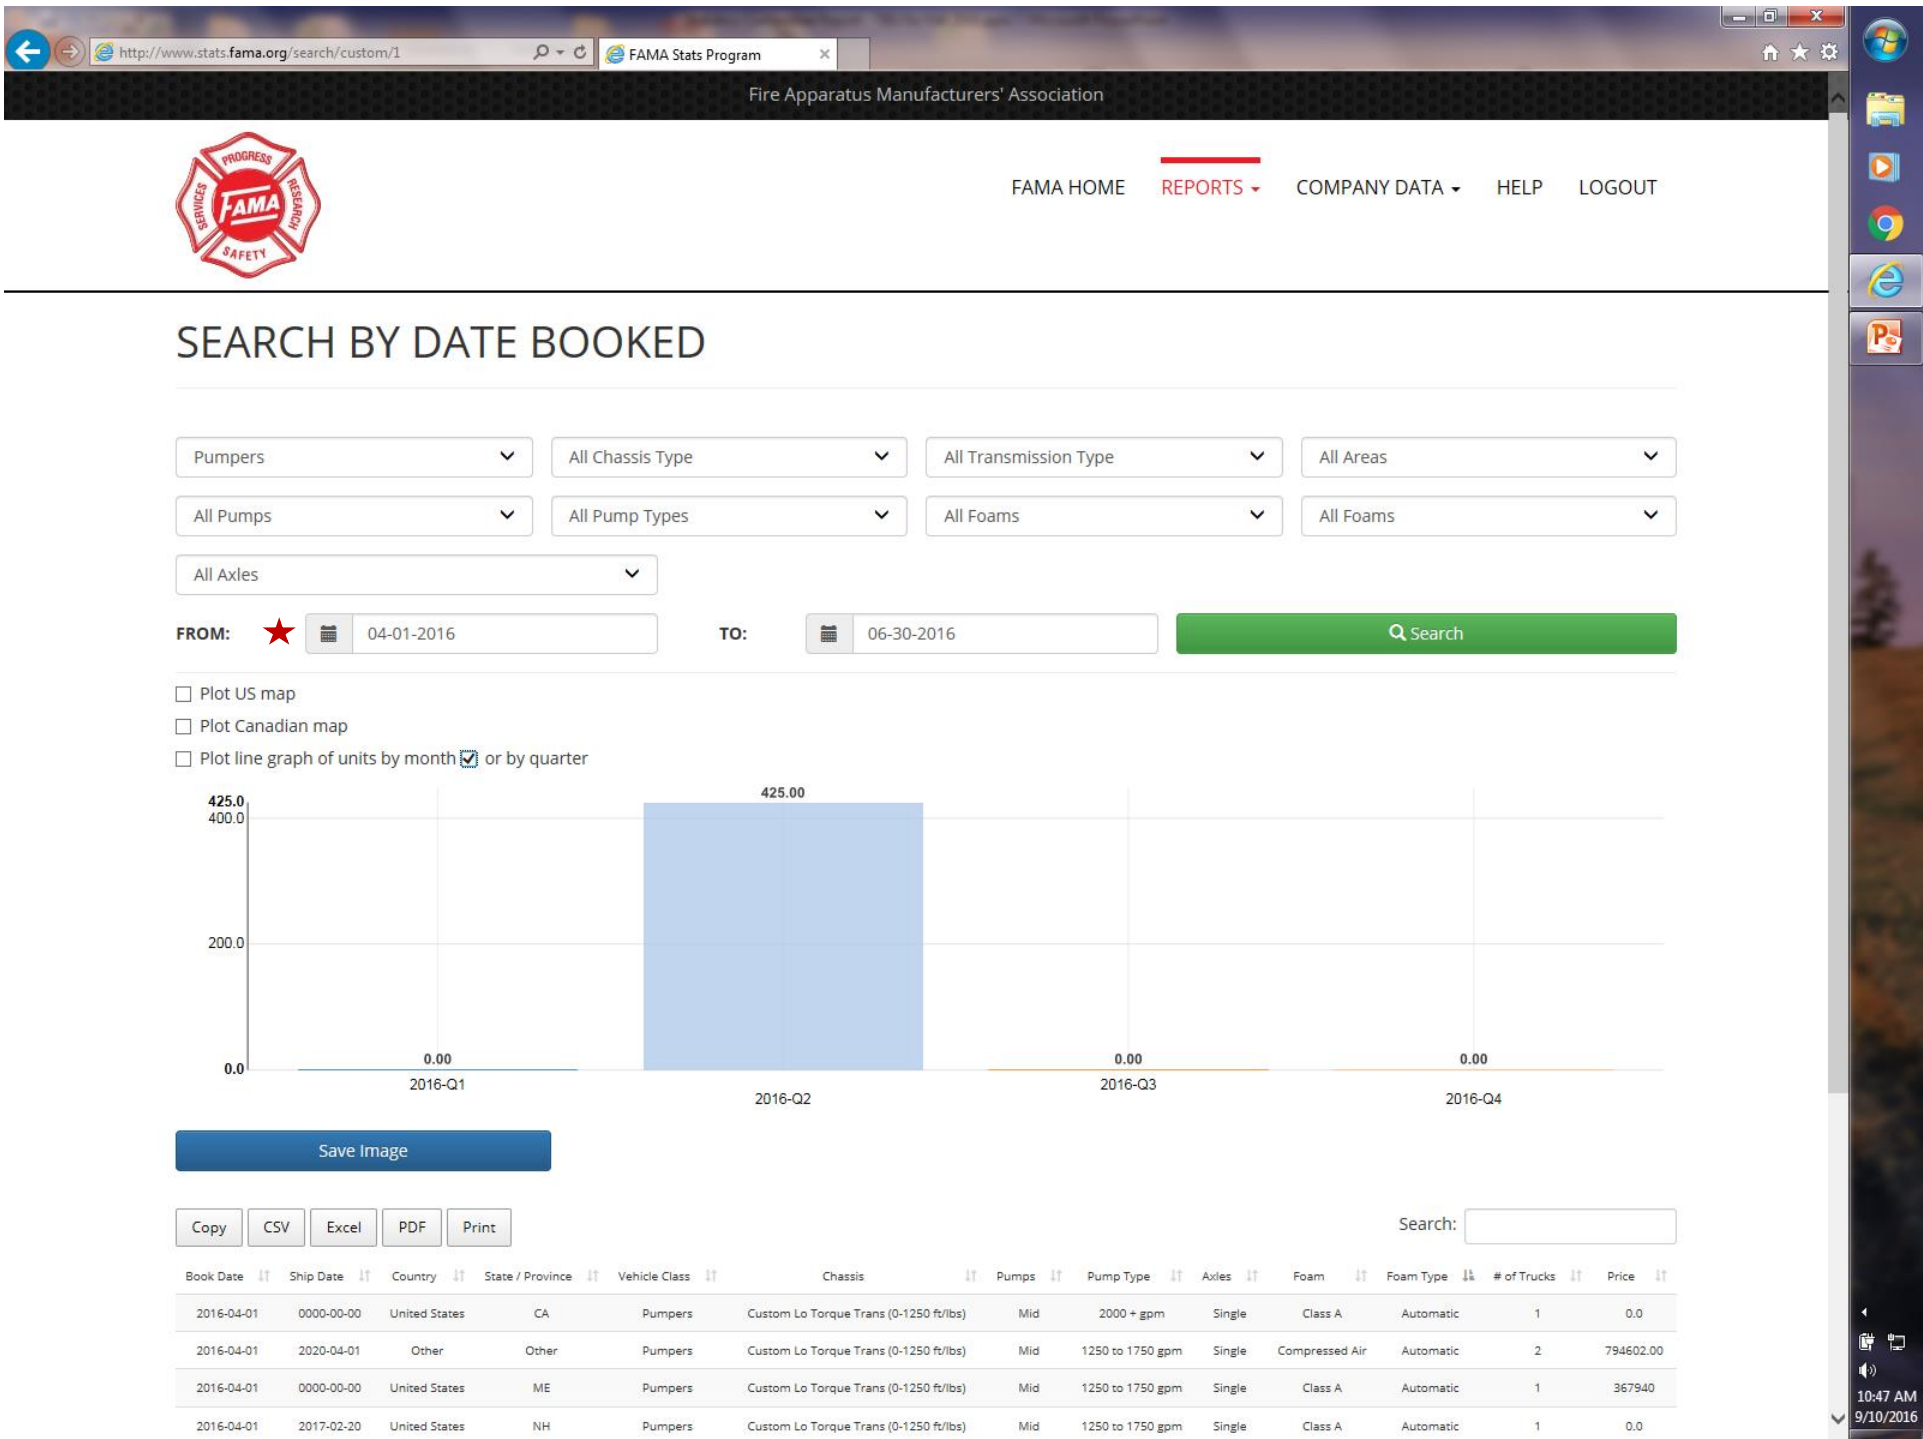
http://www.stats.fama.org/search/custom/1

FAMA Stats Program

Fire Apparatus Manufacturers' Association

PROGRESS SERVICES FAMA RESEARCH SAFETY

FAMA HOME REPORTS COMPANY DATA HELP LOGOUT

SEARCH BY DATE BOOKED

Pumpers
All Chassis Type
All Transmission Type
All Areas
All Pumps
All Pump Types
All Foams
All Foams
All Axles

FROM: 04-01-2016 TO: 06-30-2016 Search

Plot US map
Plot Canadian map
Plot line graph of units by month or by quarter

425.0
400.0
200.0
0.0

425.00
0.00
0.00
0.00

2016-Q1
2016-Q2
2016-Q3
2016-Q4

Save Image

Copy CSV Excel PDF Print

Search:

| Book Date | Ship Date | Country | State / Province | Vehicle Class | Chassis | Pumps | Pump Type | Axles | Foam | Foam Type | # of Trucks | Price |
|---|---|---|---|---|---|---|---|---|---|---|---|---|
| 2016-04-01 | 0000-00-00 | United States | CA | Pumpers | Custom Lo Torque Trans (0-1250 ft/lbs) | Mid | 2000 + gpm | Single | Class A | Automatic | 1 | 0.0 |
| 2016-04-01 | 2020-04-01 | Other | Other | Pumpers | Custom Lo Torque Trans (0-1250 ft/lbs) | Mid | 1250 to 1750 gpm | Single | Compressed Air | Automatic | 2 | 794602.00 |
| 2016-04-01 | 0000-00-00 | United States | ME | Pumpers | Custom Lo Torque Trans (0-1250 ft/lbs) | Mid | 1250 to 1750 gpm | Single | Class A | Automatic | 1 | 367940 |
| 2016-04-01 | 2017-02-20 | United States | NH | Pumpers | Custom Lo Torque Trans (0-1250 ft/lbs) | Mid | 1250 to 1750 gpm | Single | Class A | Automatic | 1 | 0.0 |

10:47 AM
9/10/2016